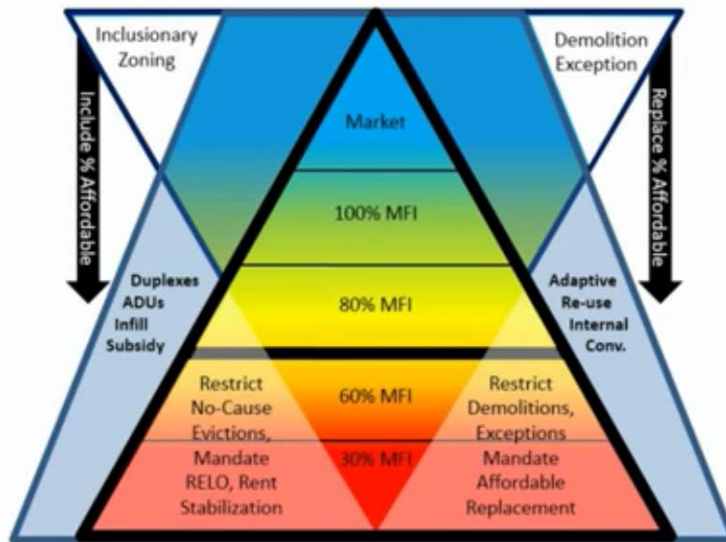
Inclusionary Zoning

Include % Affordable

Demolition Exception

Replace % Affordable

Market

100% MFI

Duplexes ADUs Infill Subsidy

80% MFI

Adaptive Re-use Internal Conv.

Restrict No-Cause Evictions,

60% MFI

Restrict Demolitions, Exceptions

Mandate RELO, Rent Stabilization

30% MFI

Mandate Affordable Replacement